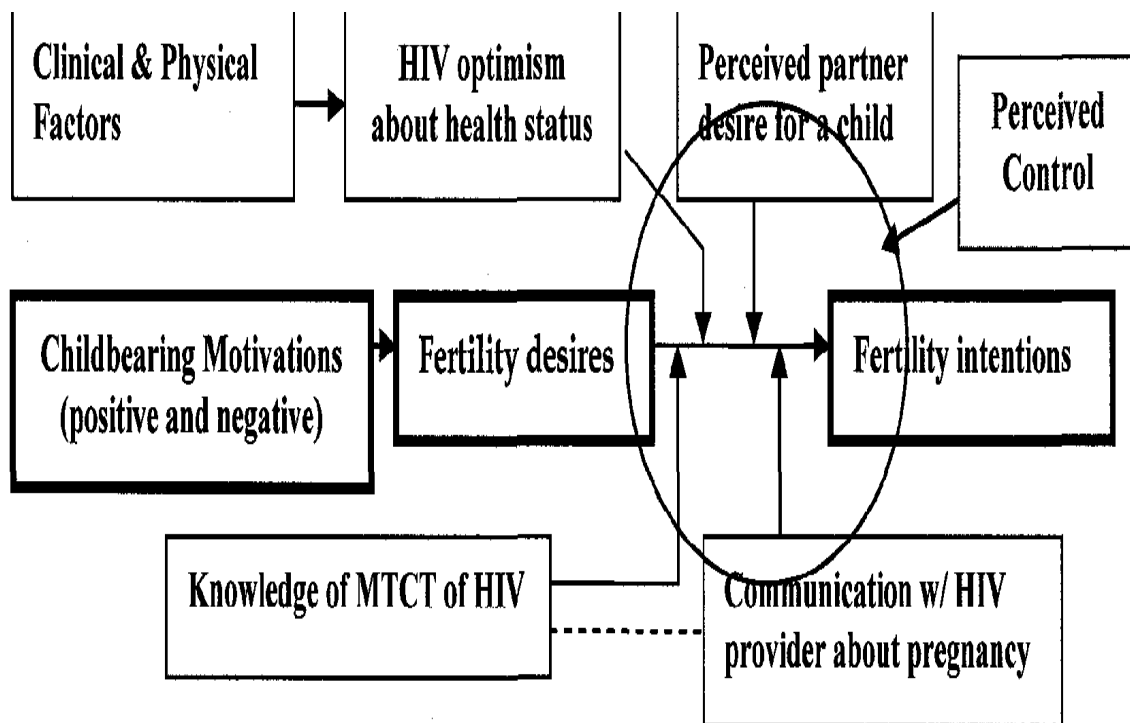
Clinical & Physical Factors

HIV optimism about health status

Perceived partner desire for a child

Perceived Control

Childbearing Motivations (positive and negative)

Fertility desires

Fertility intentions

Knowledge of MTCT of HIV

Communication w/ HIV provider about pregnancy